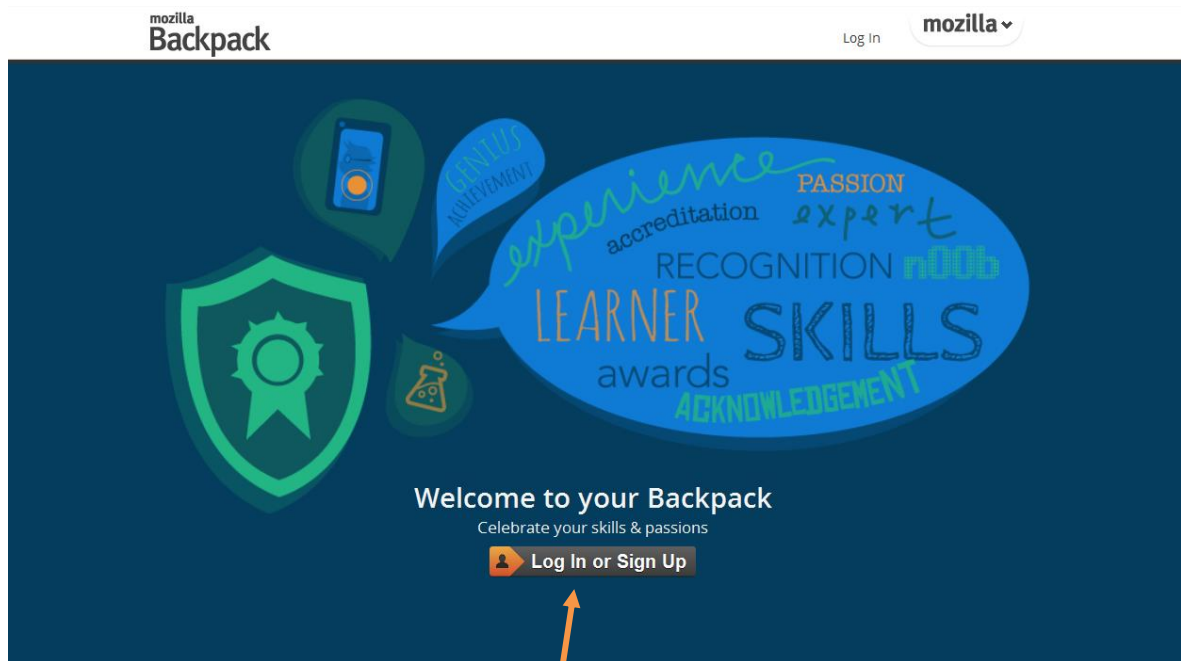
mozilla
Backpack

Log In

mozilla

GENIUS
ACHIEVEMENT

experience
PASSION
accreditation
expert
RECOGNITION
n00b
LEARNER
SKILLS
awards
ACKNOWLEDGEMENT

Welcome to your Backpack
Celebrate your skills & passions
Log In or Sign Up